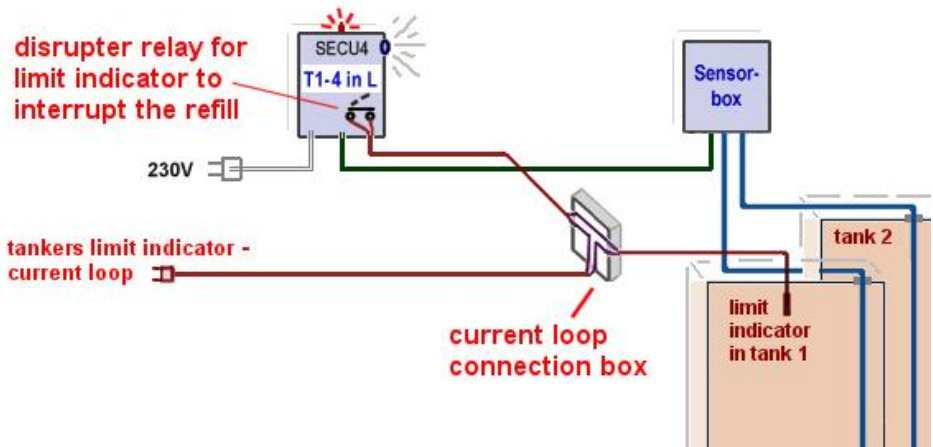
disrupter relay for limit indicator to interrupt the refill

SECU4 0

T1-4 in L

Sensor-box

230V

tankers limit indicator - current loop

tank 2

limit indicator in tank 1

current loop connection box